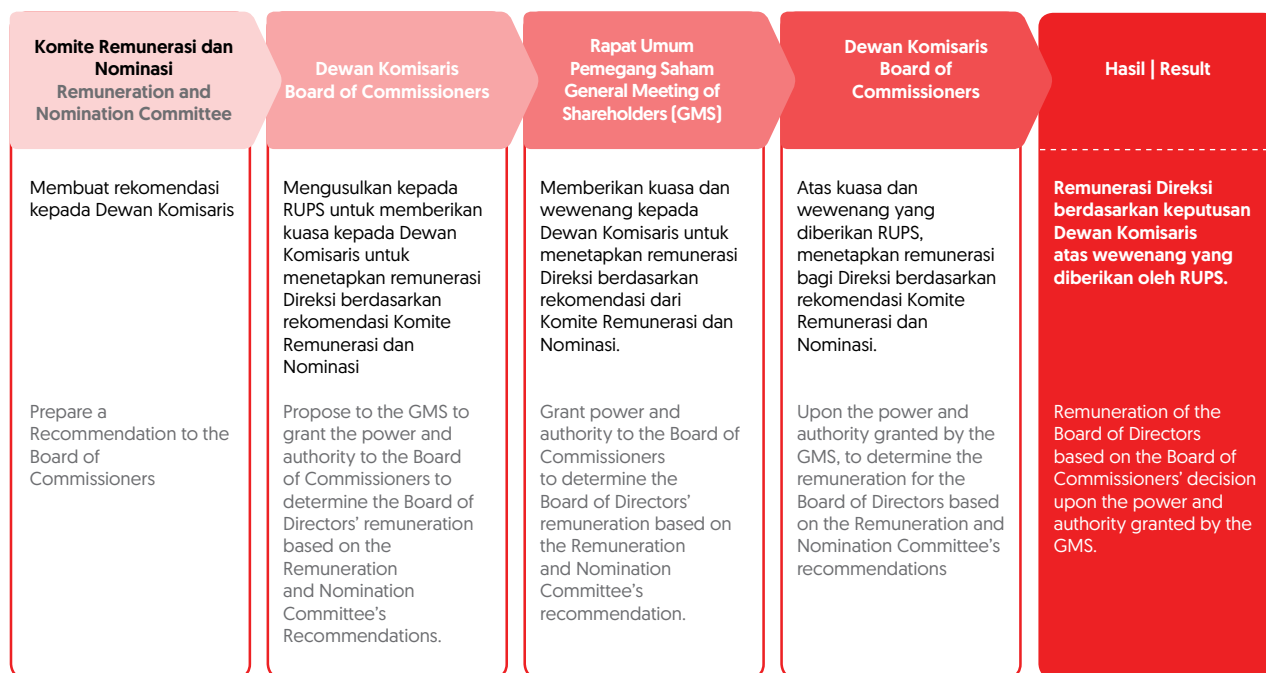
Komite Remunerasi dan Nominasi
Remuneration and Nomination Committee

Membuat rekomendasi kepada Dewan Komisaris

Prepare a Recommendation to the Board of Commissioners

Dewan Komisaris
Board of Commissioners

Mengusulkan kepada RUPS untuk memberikan kuasa kepada Dewan Komisaris untuk menetapkan remunerasi Direksi berdasarkan rekomendasi Komite Remunerasi dan Nominasi

Propose to the GMS to grant the power and authority to the Board of Commissioners to determine the Board of Directors' remuneration based on the Remuneration and Nomination Committee's Recommendations.

Rapat Umum Pemegang Saham
General Meeting of Shareholders (GMS)

Memberikan kuasa dan wewenang kepada Dewan Komisaris untuk menetapkan remunerasi Direksi berdasarkan rekomendasi dari Komite Remunerasi dan Nominasi.

Grant power and authority to the Board of Commissioners to determine the Board of Directors' remuneration based on the Remuneration and Nomination Committee's recommendation.

Dewan Komisaris
Board of Commissioners

Atas kuasa dan wewenang yang diberikan RUPS, menetapkan remunerasi bagi Direksi berdasarkan rekomendasi Komite Remunerasi dan Nominasi.

Upon the power and authority granted by the GMS, to determine the remuneration for the Board of Directors based on the Remuneration and Nomination Committee's recommendations

Hasil | Result

Remunerasi Direksi berdasarkan keputusan Dewan Komisaris atas wewenang yang diberikan oleh RUPS.

Remuneration of the Board of Directors based on the Board of Commissioners' decision upon the power and authority granted by the GMS.